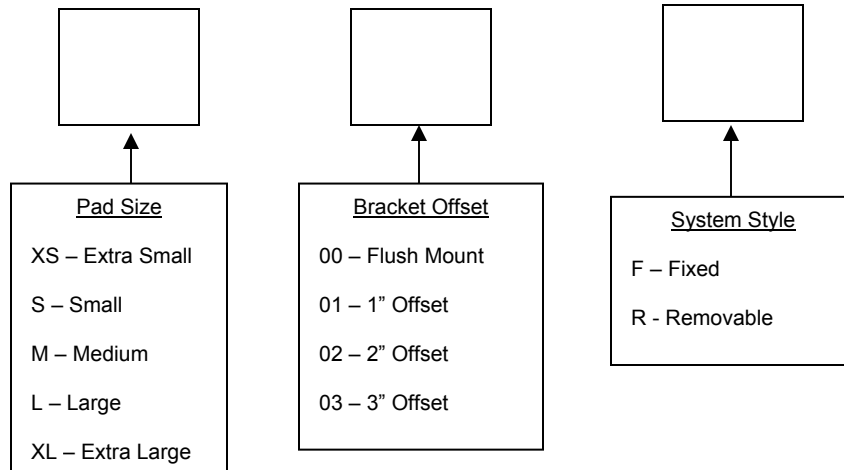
Pad Size

XS – Extra Small

S – Small

M – Medium

L – Large

XL – Extra Large

Bracket Offset

00 – Flush Mount

01 – 1" Offset

02 – 2" Offset

03 – 3" Offset

System Style

F – Fixed

R - Removable